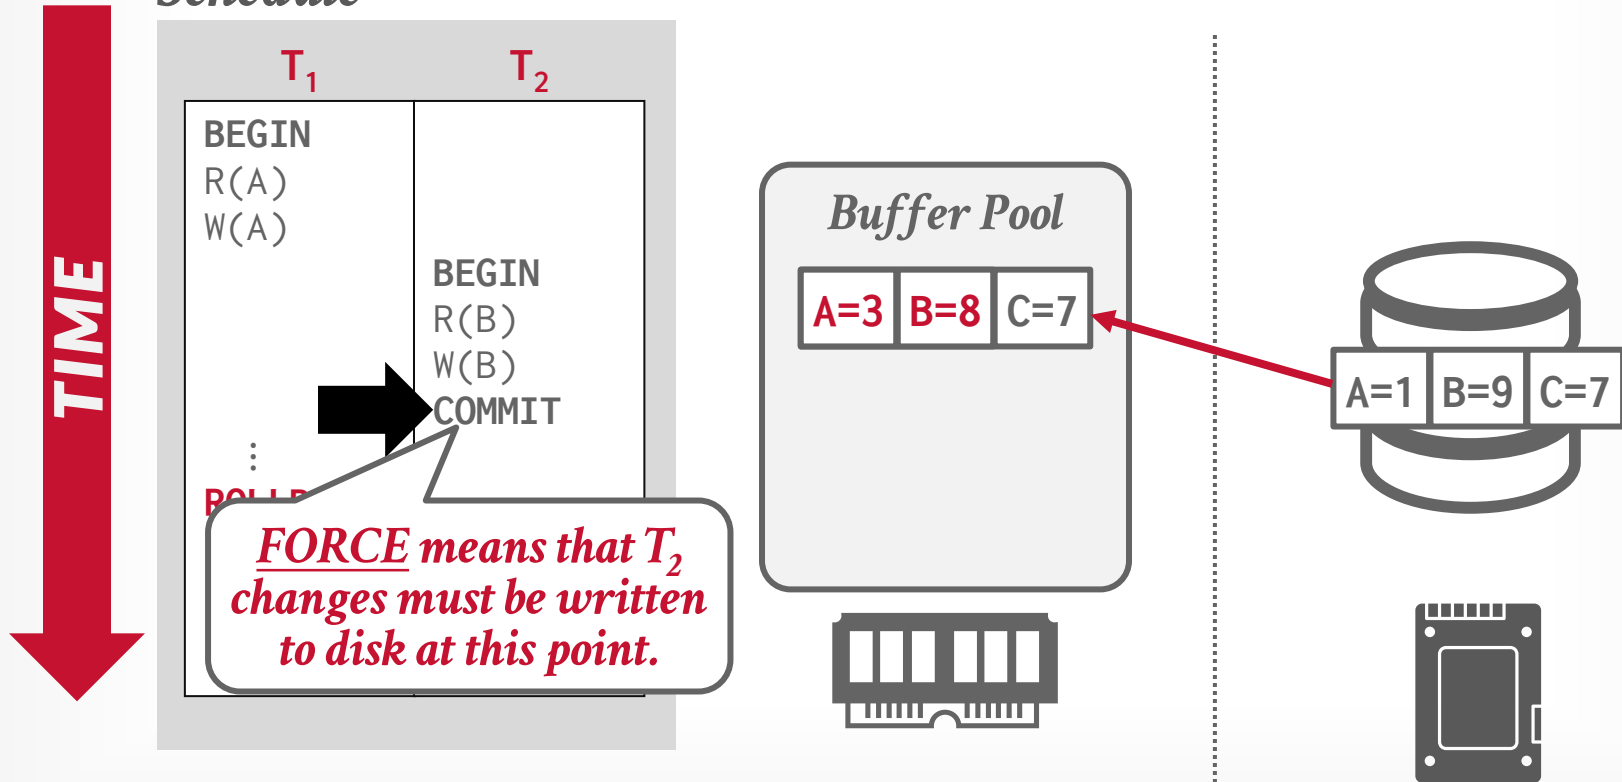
Schedule

TIME

| $T_1$ | $T_2$ |
|---|---|
| BEGIN<br>R(A)<br>W(A) | |
| | BEGIN<br>R(B)<br>W(B)<br>COMMIT |
| ⋮<br>ROLLB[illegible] | |

FORCE means that $T_2$ changes must be written to disk at this point.

Buffer Pool

A=3 B=8 C=7

A=1 B=9 C=7